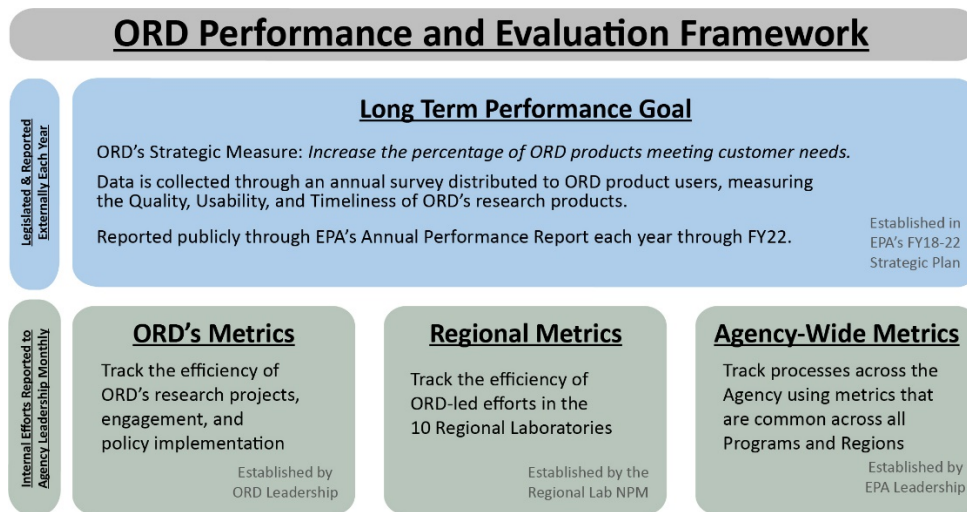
ORD Performance and Evaluation Framework

Legislated & Reported Externally Each Year

Long Term Performance Goal

ORD's Strategic Measure: *Increase the percentage of ORD products meeting customer needs.*

Data is collected through an annual survey distributed to ORD product users, measuring the Quality, Usability, and Timeliness of ORD's research products.

Reported publicly through EPA's Annual Performance Report each year through FY22.

Established in EPA's FY18-22 Strategic Plan

Internal Efforts Reported to Agency Leadership Monthly

ORD's Metrics

Track the efficiency of ORD's research projects, engagement, and policy implementation

Established by ORD Leadership

Regional Metrics

Track the efficiency of ORD-led efforts in the 10 Regional Laboratories

Established by the Regional Lab NPM

Agency-Wide Metrics

Track processes across the Agency using metrics that are common across all Programs and Regions

Established by EPA Leadership